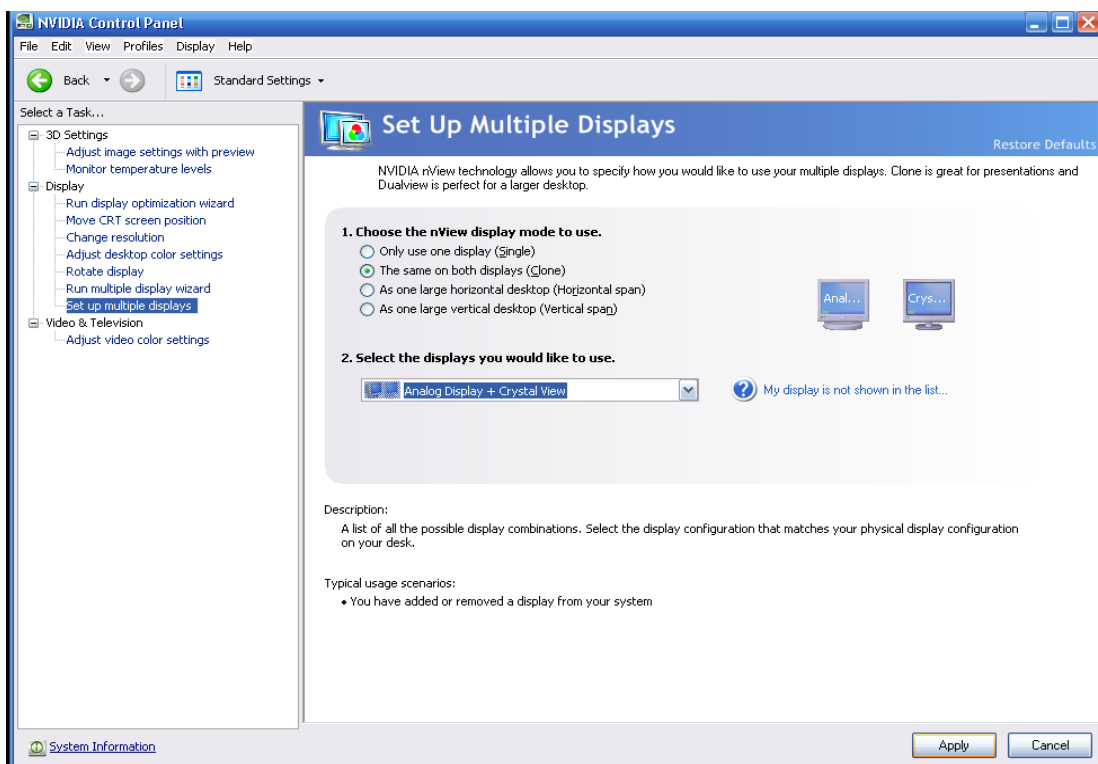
NVIDIA Control Panel

File Edit View Profiles Display Help

Back Standard Settings

Select a Task...

3D Settings
Adjust image settings with preview
Monitor temperature levels
Display
Run display optimization wizard
Move CRT screen position
Change resolution
Adjust desktop color settings
Rotate display
Run multiple display wizard
Set up multiple displays
Video & Television
Adjust video color settings

Set Up Multiple Displays

Restore Defaults

NVIDIA nView technology allows you to specify how you would like to use your multiple displays. Clone is great for presentations and Dualview is perfect for a larger desktop.

1. Choose the nView display mode to use.

Only use one display (Single)
The same on both displays (Clone)
As one large horizontal desktop (Horizontal span)
As one large vertical desktop (Vertical span)

Anal...

Crys...

2. Select the displays you would like to use.

Analog Display + Crystal View

My display is not shown in the list...

Description:
A list of all the possible display combinations. Select the display configuration that matches your physical display configuration on your desk.

Typical usage scenarios:
• You have added or removed a display from your system

System Information

Apply

Cancel